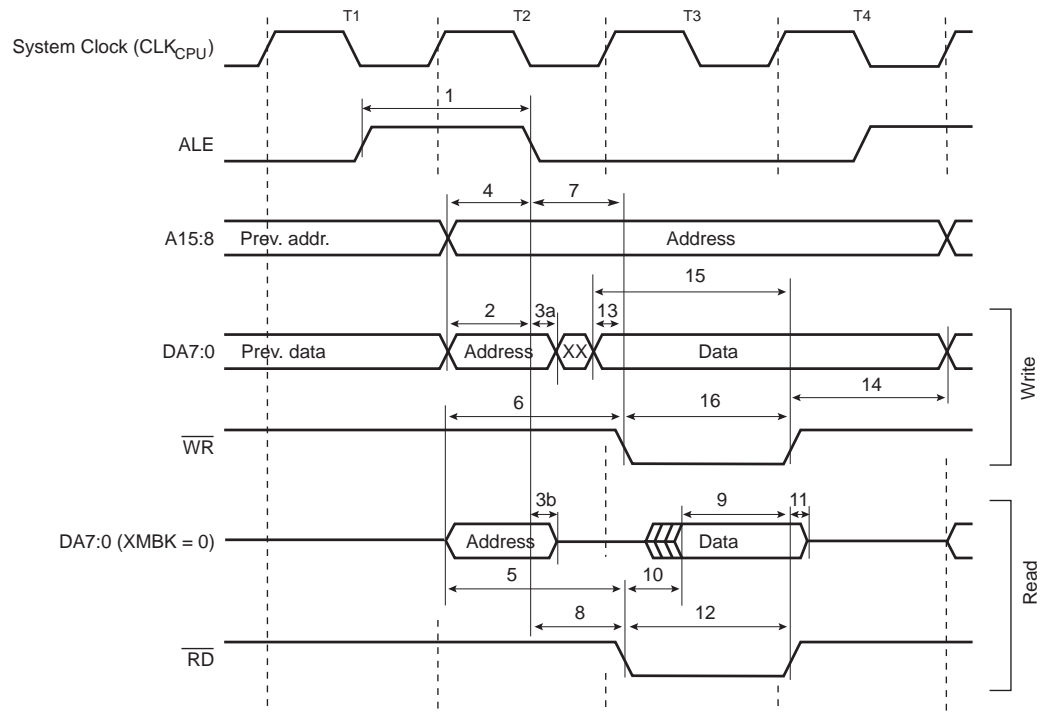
T1
T2
T3
T4

System Clock ($CLK_{CPU}$)

1

ALE

4
7

A15:8
Prev. addr.
Address

15

2
3a
13

DA7:0
Prev. data
Address
XX
Data

14

6
16

Write

$\overline{WR}$

3b
9
11

DA7:0 (XMBK = 0)
Address
Data

5
10

Read

8
12

$\overline{RD}$